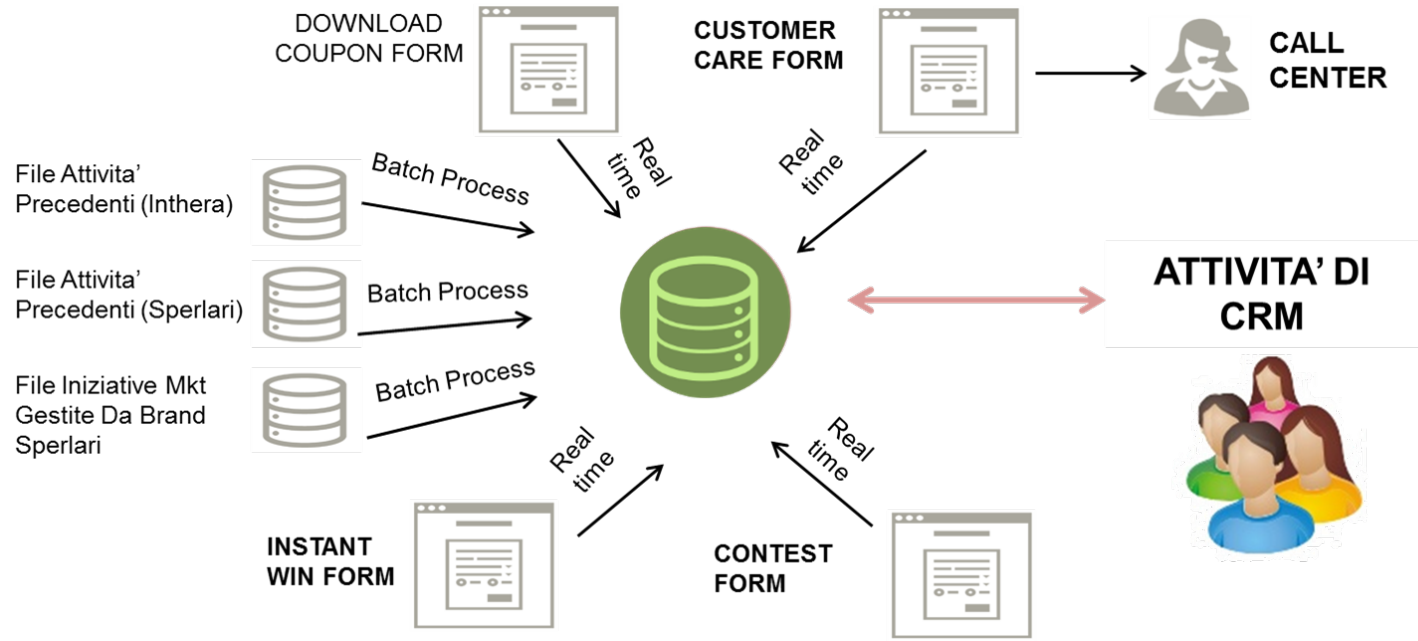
DOWNLOAD COUPON FORM

CUSTOMER CARE FORM

CALL CENTER

Real time

Real time

File Attivita' Precedenti (Inthera)

Batch Process

File Attivita' Precedenti (Sperlari)

Batch Process

File Iniziative Mkt Gestite Da Brand Sperlari

Batch Process

ATTIVITA' DI CRM

Real time

Real time

INSTANT WIN FORM

CONTEST FORM